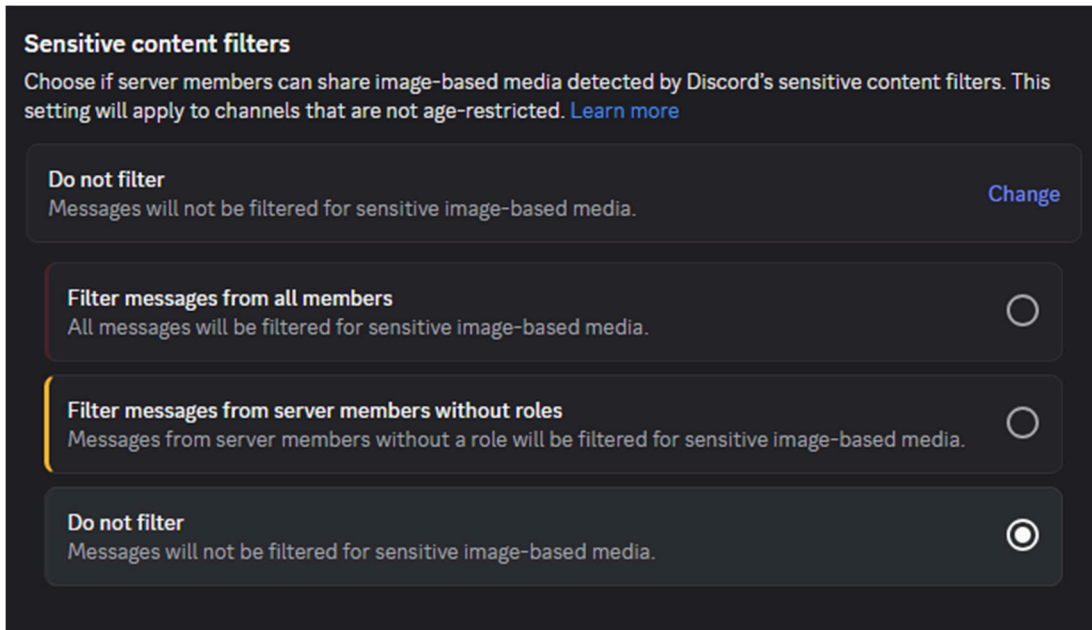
Sensitive content filters

Choose if server members can share image-based media detected by Discord's sensitive content filters. This setting will apply to channels that are not age-restricted. Learn more

Do not filter
Messages will not be filtered for sensitive image-based media.

Change

Filter messages from all members
All messages will be filtered for sensitive image-based media.

Filter messages from server members without roles
Messages from server members without a role will be filtered for sensitive image-based media.

Do not filter
Messages will not be filtered for sensitive image-based media.